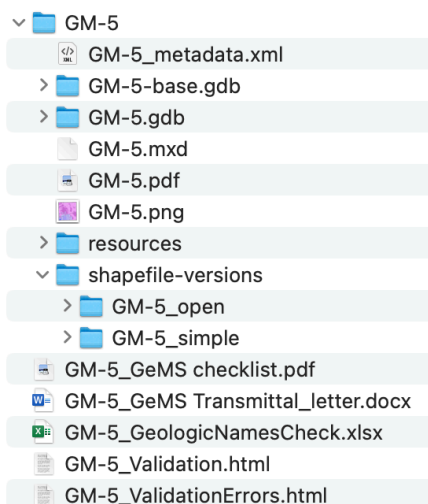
GM-5
GM-5_metadata.xml
GM-5-base.gdb
GM-5.gdb
GM-5.mxd
GM-5.pdf
GM-5.png
resources
shapefile-versions
GM-5_open
GM-5_simple
GM-5_GeMS checklist.pdf
GM-5_GeMS Transmittal_letter.docx
GM-5_GeologicNamesCheck.xlsx
GM-5_Validation.html
GM-5_ValidationErrors.html